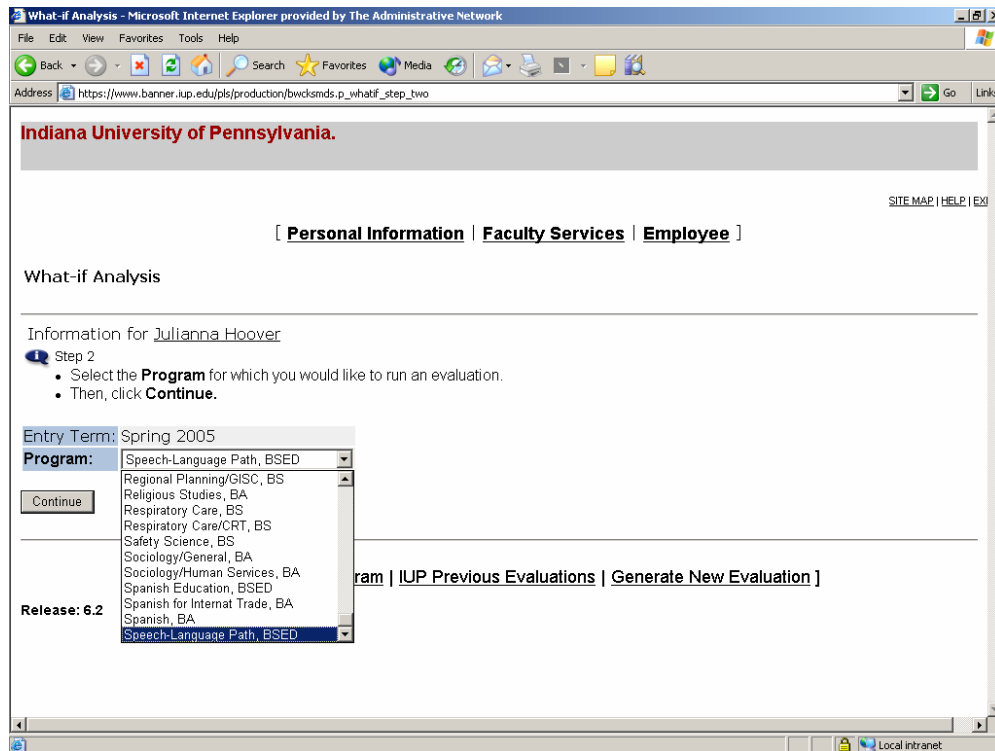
What-if Analysis - Microsoft Internet Explorer provided by The Administrative Network

File Edit View Favorites Tools Help

Back Search Favorites Media

Address https://www.banner.iup.edu/pls/production/bwcksmds.p_whatif_step_two Go Links

Indiana University of Pennsylvania.

SITE MAP | HELP | EXI

[ Personal Information | Faculty Services | Employee ]

What-if Analysis

Information for Julianna Hoover

Step 2

- Select the **Program** for which you would like to run an evaluation.
- Then, click **Continue.**

Entry Term: Spring 2005

Program: Speech-Language Path, BSED

Regional Planning/GISC, BS
Religious Studies, BA
Respiratory Care, BS
Respiratory Care/CRT, BS
Safety Science, BS
Sociology/General, BA
Sociology/Human Services, BA
Spanish Education, BSED
Spanish for Internat Trade, BA
Spanish, BA
Speech-Language Path, BSED

Continue

ram | IUP Previous Evaluations | Generate New Evaluation ]

Release: 6.2

Local intranet